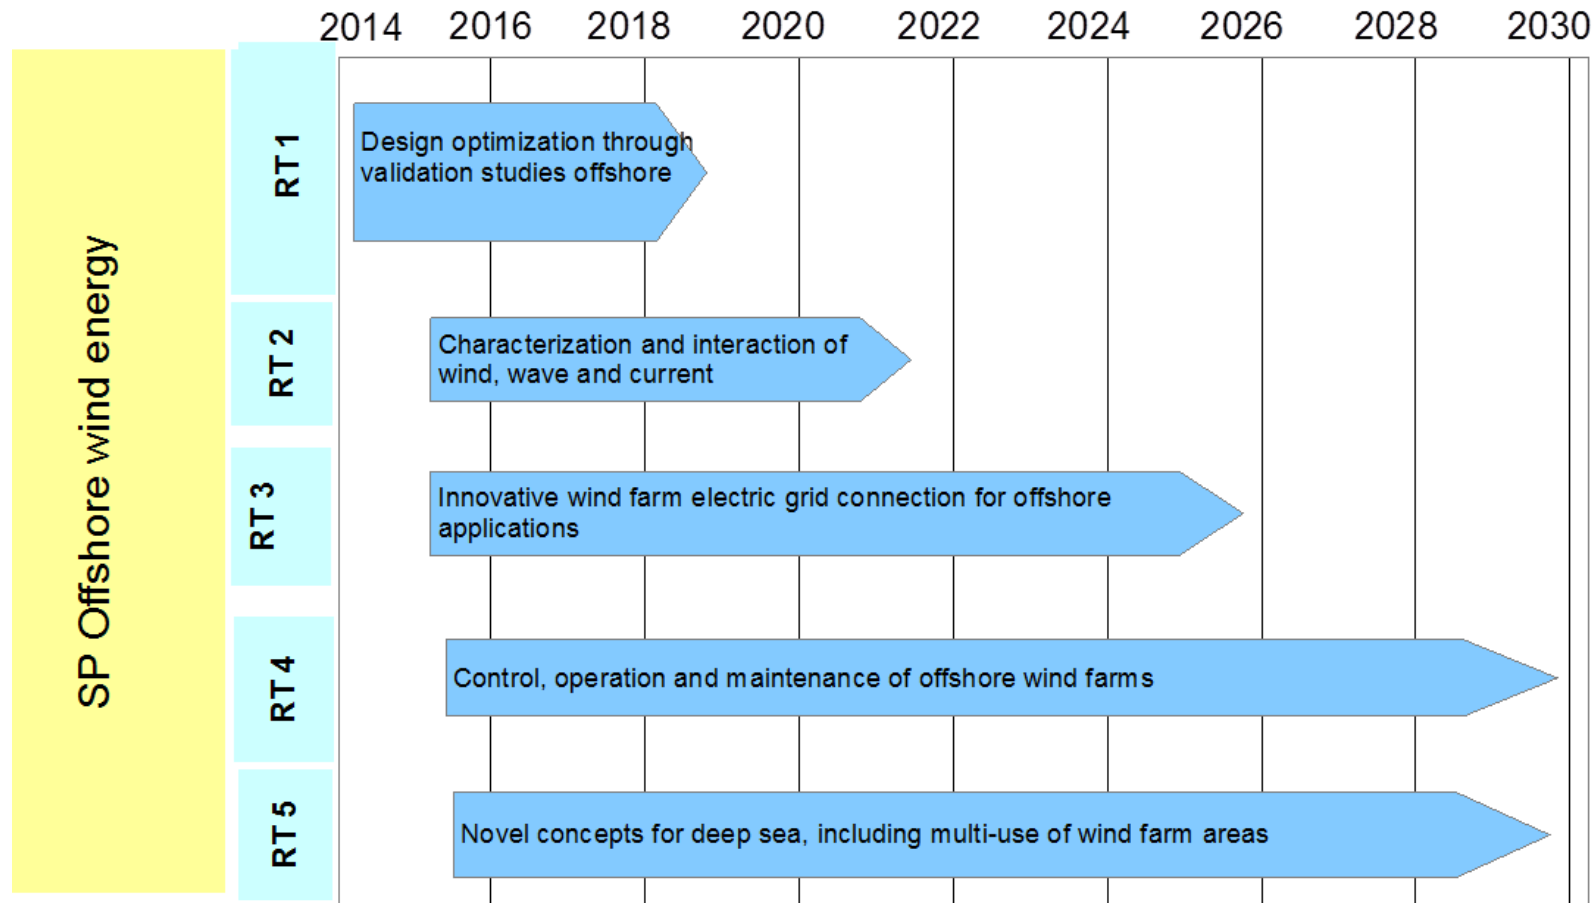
2014 2016 2018 2020 2022 2024 2026 2028 2030

SP Offshore wind energy

RT 1
Design optimization through validation studies offshore

RT 2
Characterization and interaction of wind, wave and current

RT 3
Innovative wind farm electric grid connection for offshore applications

RT 4
Control, operation and maintenance of offshore wind farms

RT 5
Novel concepts for deep sea, including multi-use of wind farm areas